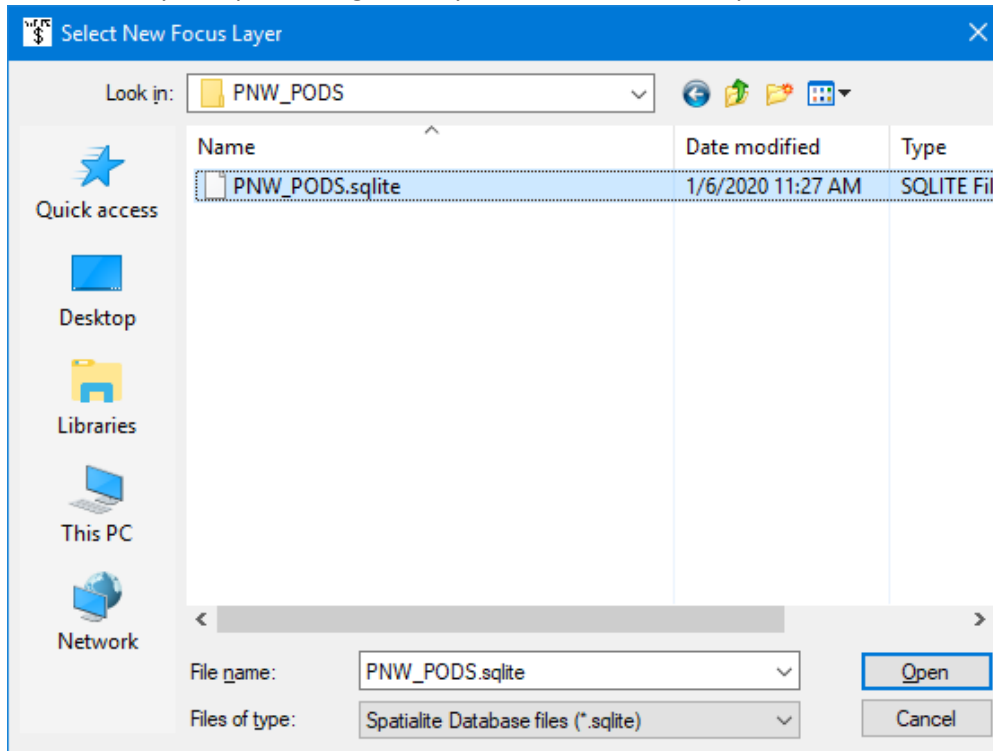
Select New Focus Layer

Look in: PNW_PODS

Quick access
Desktop
Libraries
This PC
Network

| Name | Date modified | Type |
|---|---|---|
| PNW_PODS.sqlite | 1/6/2020 11:27 AM | SQLITE Fil |

File name: PNW_PODS.sqlite
Files of type: Spatialite Database files (*.sqlite)

Open
Cancel